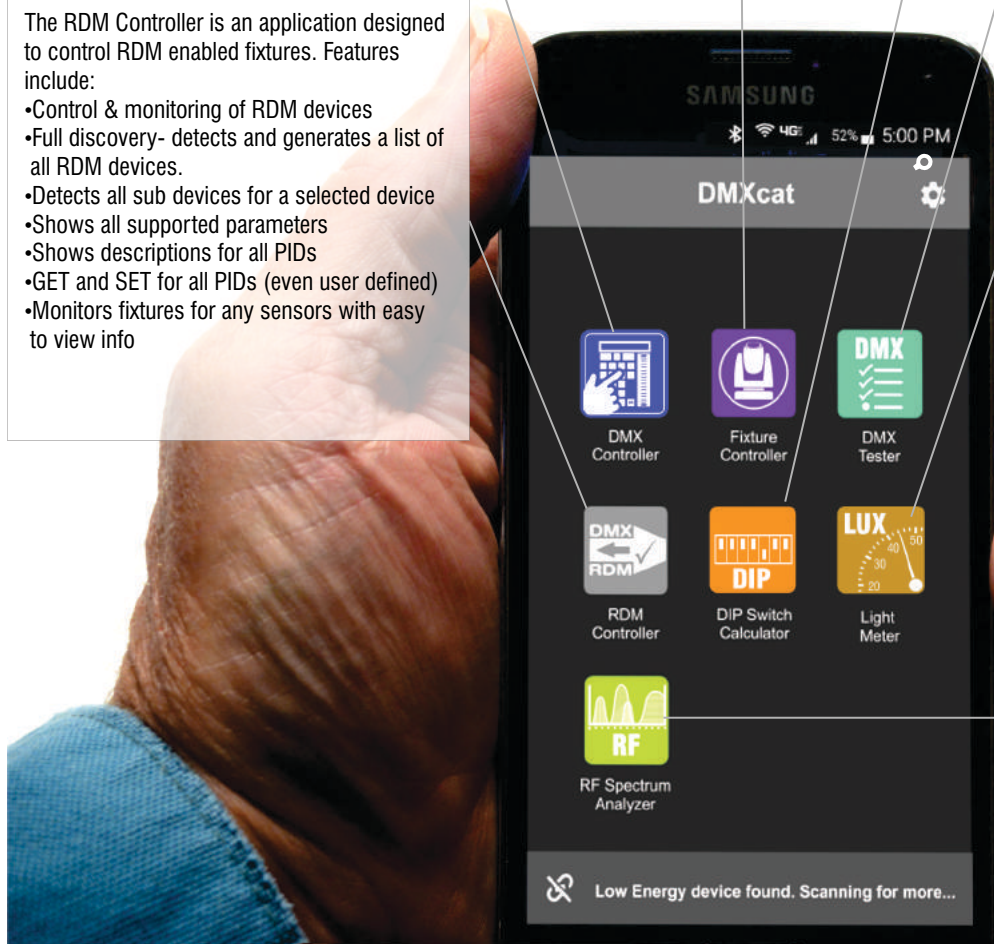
The RDM Controller is an application designed to control RDM enabled fixtures. Features include:
•Control & monitoring of RDM devices
•Full discovery- detects and generates a list of all RDM devices.
•Detects all sub devices for a selected device
•Shows all supported parameters
•Shows descriptions for all PIDs
•GET and SET for all PIDs (even user defined)
•Monitors fixtures for any sensors with easy to view info

SAMSUNG

4G 52% 5:00 PM

DMXcat

DMX Controller

Fixture Controller

DMX

DMX Tester

DMX RDM

RDM Controller

DIP

DIP Switch Calculator

LUX 50 40 30 20

Light Meter

RF

RF Spectrum Analyzer

Low Energy device found. Scanning for more...